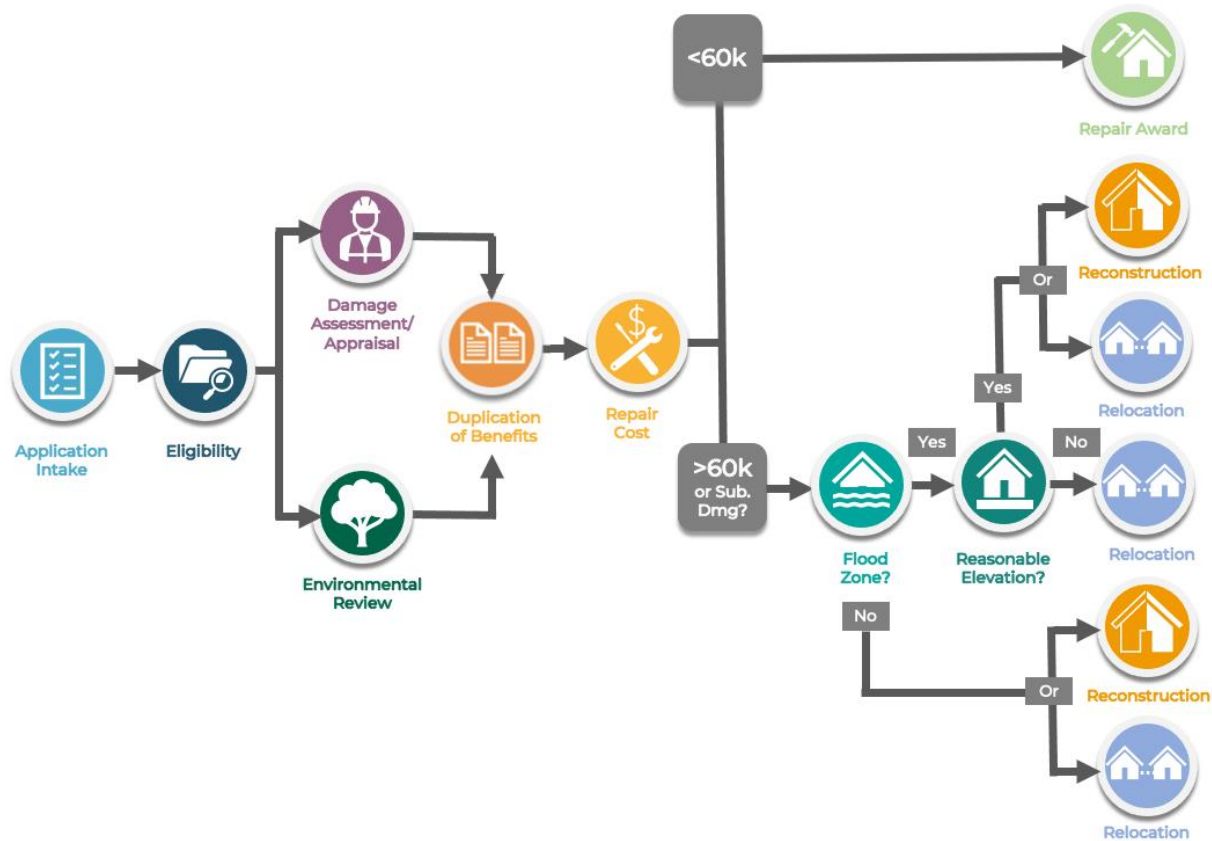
<60k

Repair Award

Damage Assessment/ Appraisal

Reconstruction

Or

Application Intake

Eligibility

Duplication of Benefits

Repair Cost

Yes

Relocation

>60k or Sub. Dmg?

Yes

No

Flood Zone?

Reasonable Elevation?

Relocation

Environmental Review

No

Reconstruction

Or

Relocation